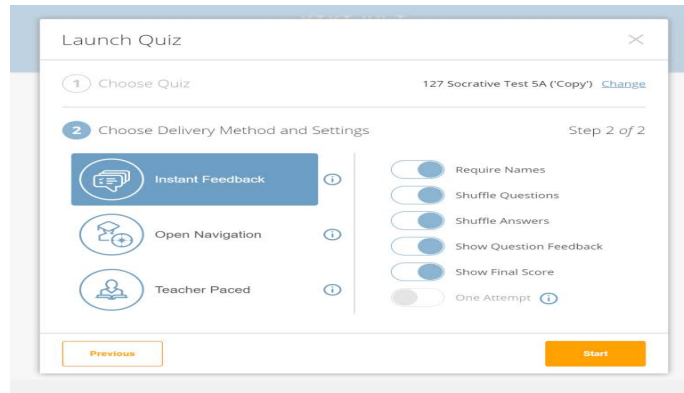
Launch Quiz

1 Choose Quiz

127 Socrative Test 5A ('Copy') Change

2 Choose Delivery Method and Settings

Step 2 of 2

Instant Feedback

Open Navigation

Teacher Paced

Require Names

Shuffle Questions

Shuffle Answers

Show Question Feedback

Show Final Score

One Attempt

Previous

Start